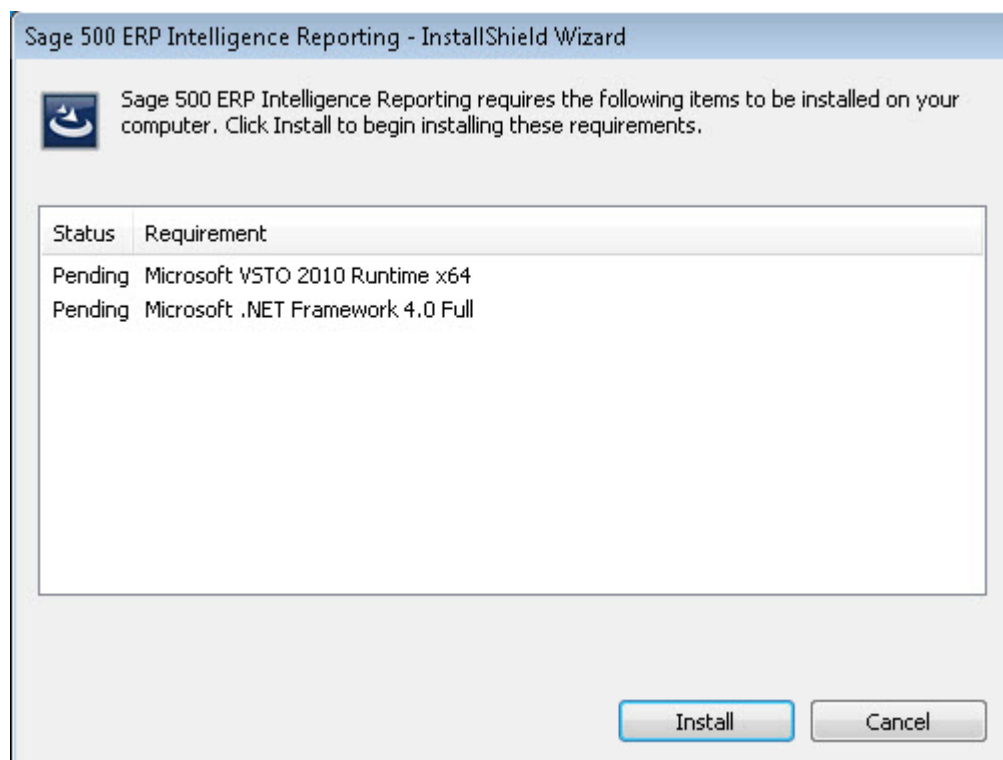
Sage 500 ERP Intelligence Reporting - InstallShield Wizard

Sage 500 ERP Intelligence Reporting requires the following items to be installed on your computer. Click Install to begin installing these requirements.

| Status | Requirement |
|---|---|
| Pending | Microsoft VSTO 2010 Runtime x64 |
| Pending | Microsoft .NET Framework 4.0 Full |

Install
Cancel